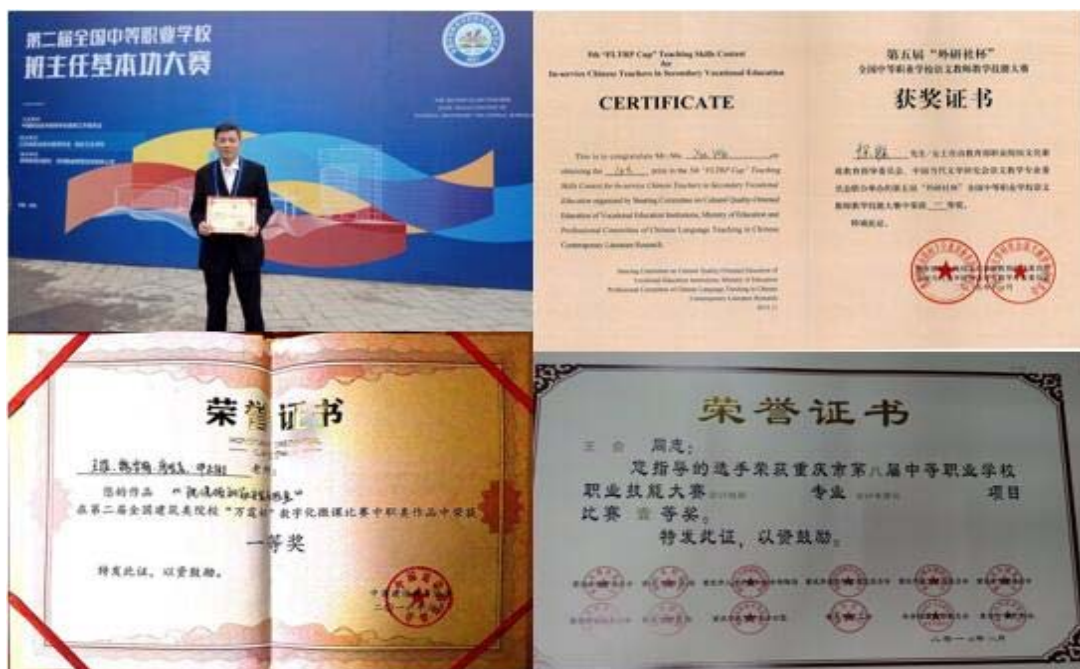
第二届全国中等职业学校
班主任基本功大赛

5th "FLTRP Cup" Teaching Skills Contest for In-service Chinese Teachers in Secondary Vocational Education

CERTIFICATE

This is to congratulate Mr./Ms. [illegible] on obtaining the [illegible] prize in the 5th "FLTRP Cup" Teaching Skills Contest for In-service Chinese Teachers in Secondary Vocational Education organized by Steering Committee on Cultural Quality-Oriented Education of Vocational Education Institutions, Ministry of Education and Professional Committee of Chinese Language Teaching in Chinese Contemporary Literature Research.

Steering Committee on Cultural Quality-Oriented Education of Vocational Education Institutions, Ministry of Education
Professional Committee of Chinese Language Teaching in Chinese Contemporary Literature Research
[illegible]

第五届"外研社杯"
全国中等职业学校语文教师教学技能大赛

获奖证书

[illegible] 先生/女士在由教育部职业院校文化素质教育指导委员会、中国当代文学研究会语文教学专业委员会联合举办的第五届"外研社杯"全国中等职业学校语文教师教学技能大赛中荣获 二 等奖。

特颁此证。

荣誉证书

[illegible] 老师：

您的作品 "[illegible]" 在第二届全国建筑类院校"万霆杯"数字化微课比赛中职类作品中荣获

一等奖

特发此证，以资鼓励。

荣誉证书

王 俞 同志：

您指导的选手荣获重庆市第八届中等职业学校职业技能大赛 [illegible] 专业 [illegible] 项目比赛 壹 等奖。

特发此证，以资鼓励。

二〇一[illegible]